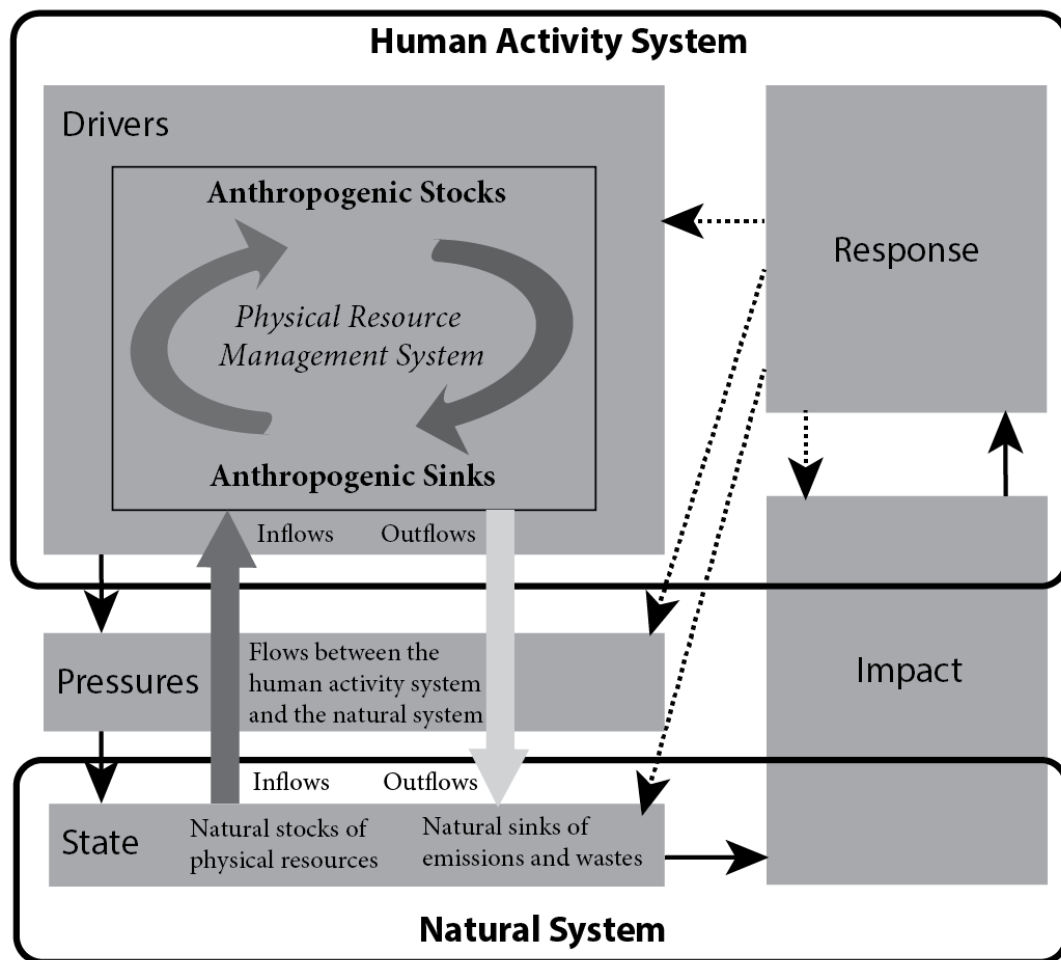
Human Activity System

Drivers

Anthropogenic Stocks

Physical Resource Management System

Anthropogenic Sinks

Inflows Outflows

Response

Pressures

Flows between the human activity system and the natural system

Impact

Inflows Outflows

State

Natural stocks of physical resources

Natural sinks of emissions and wastes

Natural System